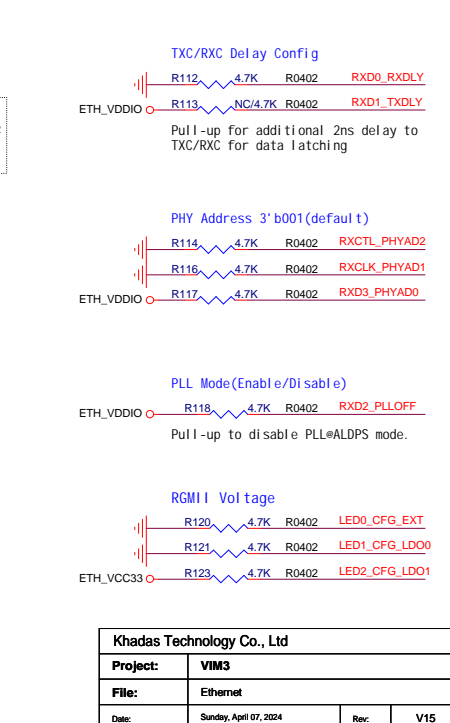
TXC/RXC Delay Config

R112 4.7K R0402 RXD0_RXDLY

ETH_VDDIO R113 NC/4.7K R0402 RXD1_TXDLY

Pull-up for additional 2ns delay to TXC/RXC for data latching

PHY Address 3'b001(default)

R114 4.7K R0402 RXCTL_PHYAD2

R116 4.7K R0402 RXCLK_PHYAD1

ETH_VDDIO R117 4.7K R0402 RXD3_PHYAD0

PLL Mode(Enable/Disable)

ETH_VDDIO R118 4.7K R0402 RXD2_PLLOFF

Pull-up to disable PLL@ALDPS mode.

RGMII Voltage

R120 4.7K R0402 LED0_CFG_EXT

R121 4.7K R0402 LED1_CFG_LDO0

ETH_VCC33 R123 4.7K R0402 LED2_CFG_LDO1

| Khadas Technology Co., Ltd | | | |
|---|---|---|---|
| Project: | VIM3 | | |
| File: | Ethernet | | |
| Date: | Sunday, April 07, 2024 | Rev: | V15 |